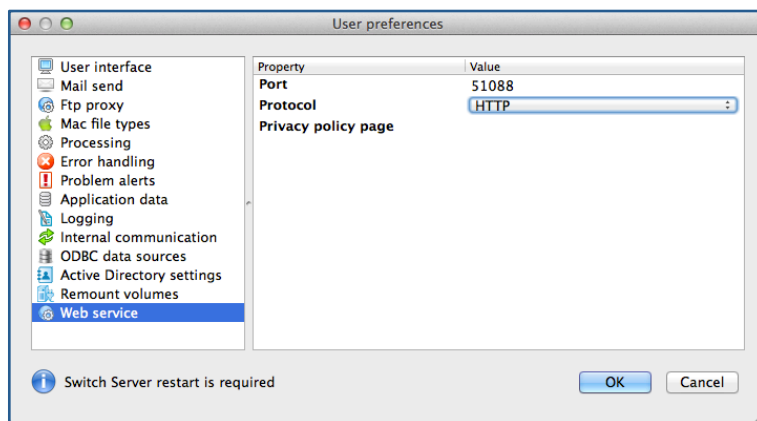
User preferences

User interface
Mail send
Ftp proxy
Mac file types
Processing
Error handling
Problem alerts
Application data
Logging
Internal communication
ODBC data sources
Active Directory settings
Remount volumes
Web service

| Property | Value |
|---|---|
| Port | 51088 |
| Protocol | HTTP |
| Privacy policy page | |

Switch Server restart is required

OK
Cancel